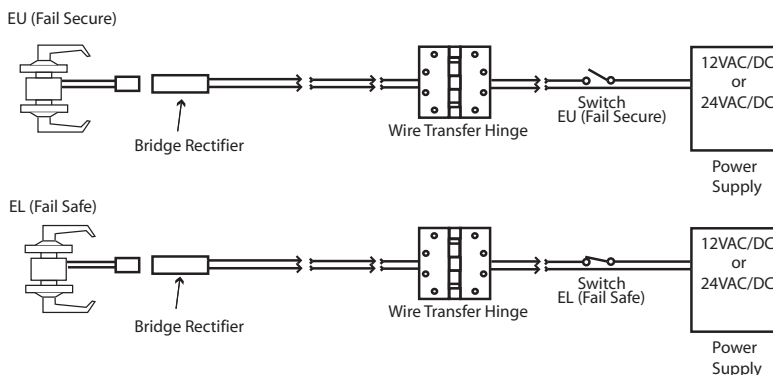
EU (Fail Secure)

Bridge Rectifier

Wire Transfer Hinge

Switch
EU (Fail Secure)

12VAC/DC
or
24VAC/DC

Power
Supply

EL (Fail Safe)

Bridge Rectifier

Wire Transfer Hinge

Switch
EL (Fail Safe)

12VAC/DC
or
24VAC/DC

Power
Supply